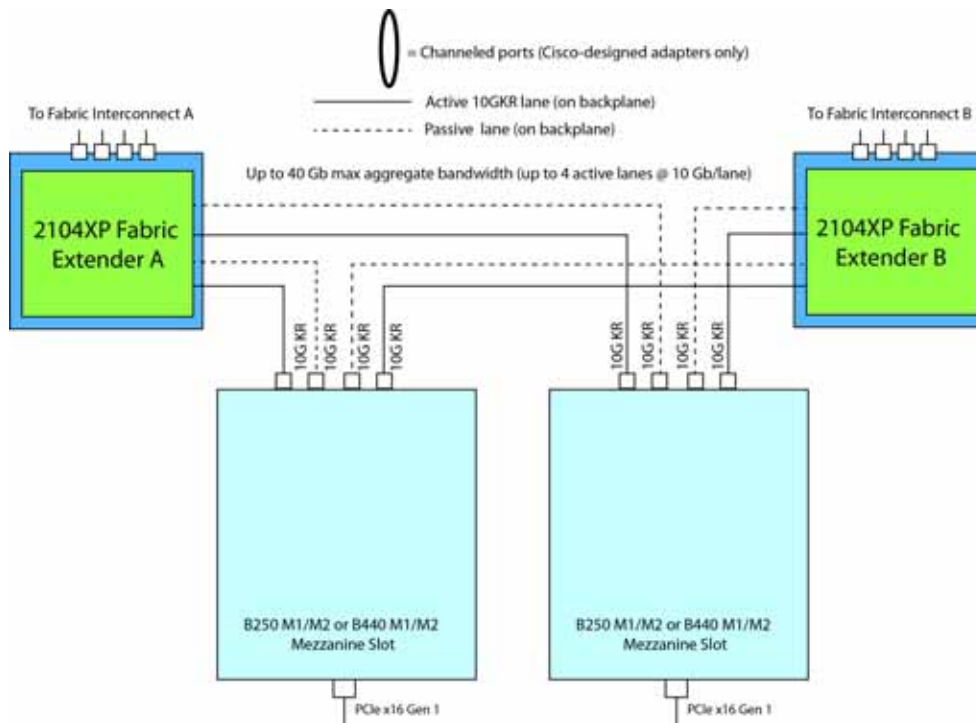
= Channeled ports (Cisco-designed adapters only)

Active 10GKR lane (on backplane)

Passive lane (on backplane)

To Fabric Interconnect A

To Fabric Interconnect B

Up to 40 Gb max aggregate bandwidth (up to 4 active lanes @ 10 Gb/lane)

2104XP Fabric Extender A

2104XP Fabric Extender B

10G KR 10G KR 10G KR 10G KR

10G KR 10G KR 10G KR 10G KR

B250 M1/M2 or B440 M1/M2 Mezzanine Slot

B250 M1/M2 or B440 M1/M2 Mezzanine Slot

PCIe x16 Gen 1

PCIe x16 Gen 1